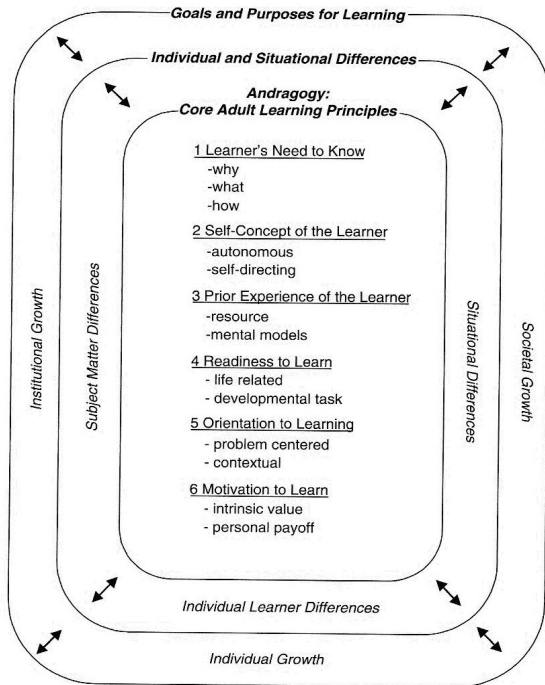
Goals and Purposes for Learning

Individual and Situational Differences

Andragogy:
Core Adult Learning Principles

1 Learner's Need to Know
-why
-what
-how

2 Self-Concept of the Learner
-autonomous
-self-directing

3 Prior Experience of the Learner
-resource
-mental models

4 Readiness to Learn
- life related
- developmental task

5 Orientation to Learning
- problem centered
- contextual

6 Motivation to Learn
- intrinsic value
- personal payoff

Institutional Growth

Subject Matter Differences

Situational Differences

Societal Growth

Individual Learner Differences

Individual Growth